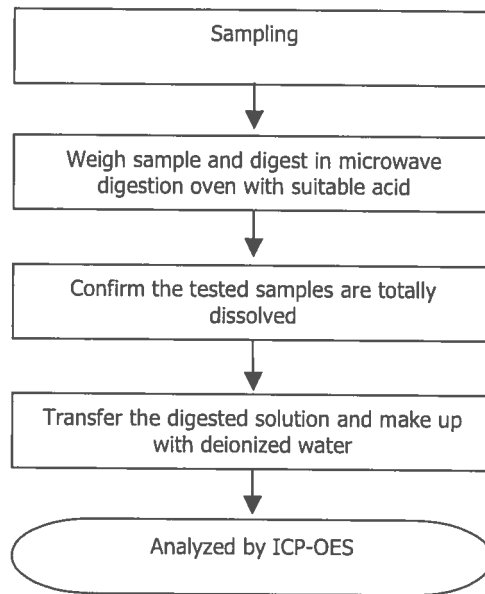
Sampling

Weigh sample and digest in microwave digestion oven with suitable acid

Confirm the tested samples are totally dissolved

Transfer the digested solution and make up with deionized water

Analyzed by ICP-OES